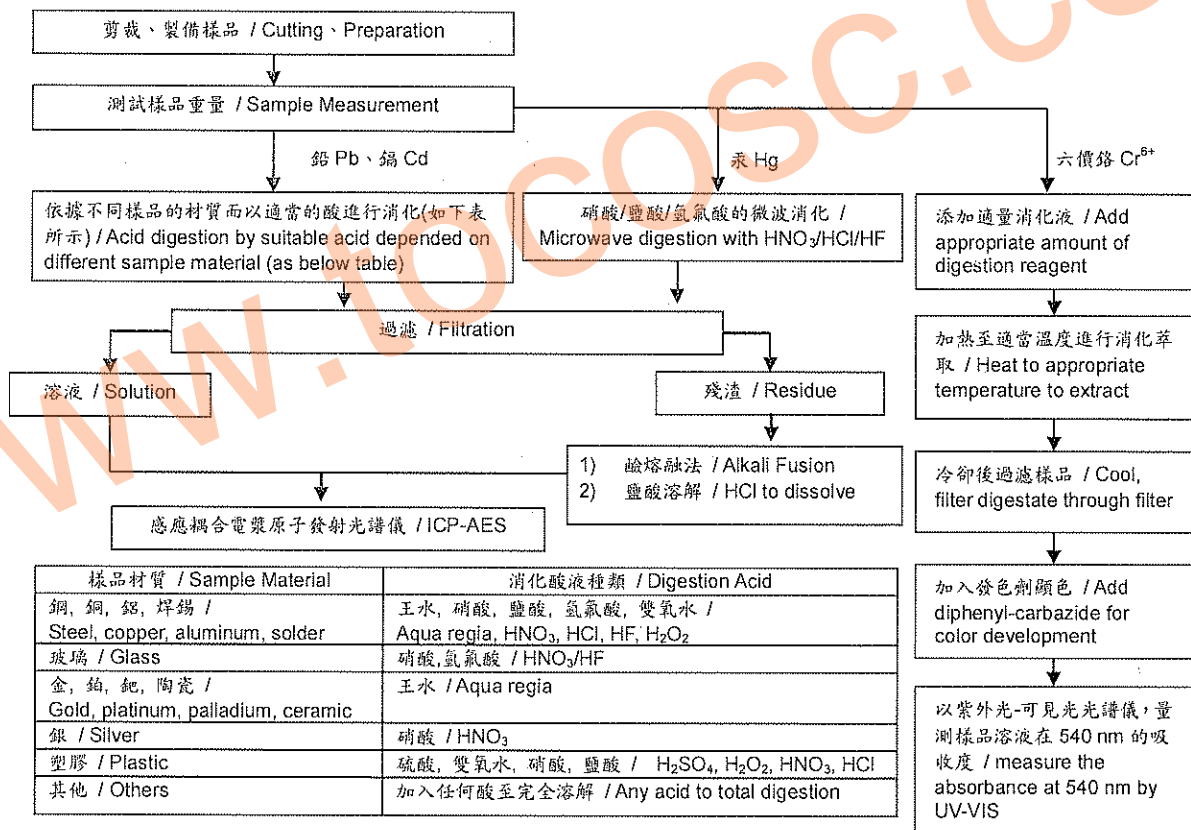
剪裁、製備樣品 / Cutting、Preparation

測試樣品重量 / Sample Measurement

鉛 Pb、鎘 Cd

汞 Hg

六價鉻 $Cr^{6+}$

依據不同樣品的材質而以適當的酸進行消化(如下表所示) / Acid digestion by suitable acid depended on different sample material (as below table)

硝酸/鹽酸/氫氟酸的微波消化 / Microwave digestion with $HNO_3$/HCl/HF

添加適量消化液 / Add appropriate amount of digestion reagent

過濾 / Filtration

溶液 / Solution

殘渣 / Residue

加熱至適當溫度進行消化萃取 / Heat to appropriate temperature to extract

1) 鹼熔融法 / Alkali Fusion
2) 鹽酸溶解 / HCl to dissolve

冷卻後過濾樣品 / Cool, filter digestate through filter

感應耦合電漿原子發射光譜儀 / ICP-AES

加入發色劑顯色 / Add diphenyl-carbazide for color development

| 樣品材質 / Sample Material | 消化酸液種類 / Digestion Acid |
|---|---|
| 鋼, 銅, 鋁, 焊錫 / Steel, copper, aluminum, solder | 王水, 硝酸, 鹽酸, 氫氟酸, 雙氧水 / Aqua regia, $HNO_3$, HCl, HF, $H_2O_2$ |
| 玻璃 / Glass | 硝酸,氫氟酸 / $HNO_3$/HF |
| 金, 鉑, 鈀, 陶瓷 / Gold, platinum, palladium, ceramic | 王水 / Aqua regia |
| 銀 / Silver | 硝酸 / $HNO_3$ |
| 塑膠 / Plastic | 硫酸, 雙氧水, 硝酸, 鹽酸 / $H_2SO_4$, $H_2O_2$, $HNO_3$, HCl |
| 其他 / Others | 加入任何酸至完全溶解 / Any acid to total digestion |

以紫外光-可見光光譜儀，量測樣品溶液在 540 nm 的吸收度 / measure the absorbance at 540 nm by UV-VIS

www.iocosc.co